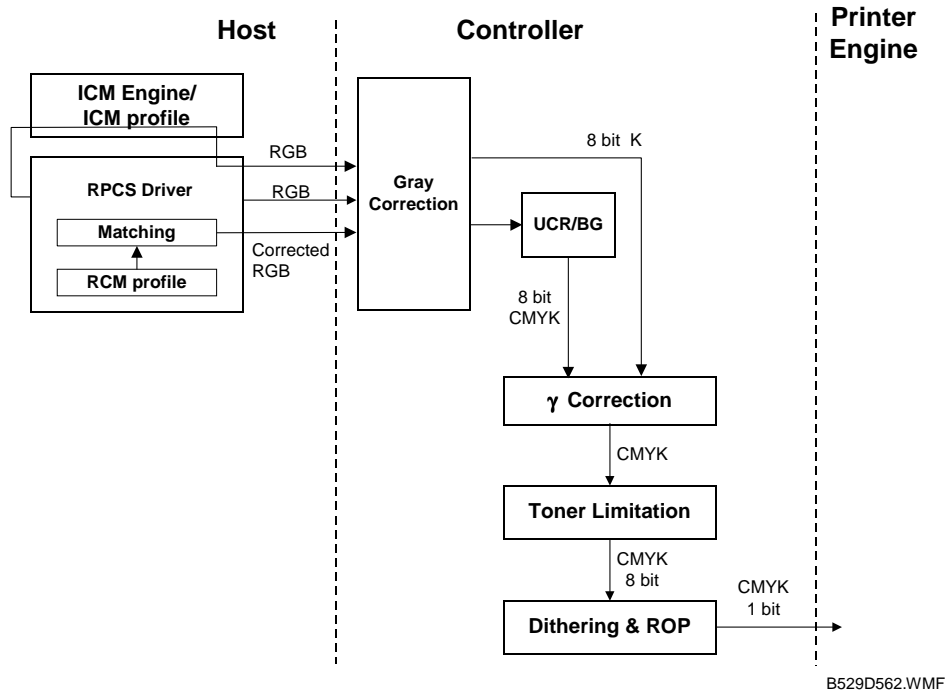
Host

Controller

Printer Engine

ICM Engine/ ICM profile

RPCS Driver

Matching

RCM profile

RGB

RGB

Corrected RGB

Gray Correction

8 bit K

UCR/BG

8 bit CMYK

$\gamma$ Correction

CMYK

Toner Limitation

CMYK 8 bit

Dithering & ROP

CMYK 1 bit

B529D562.WMF